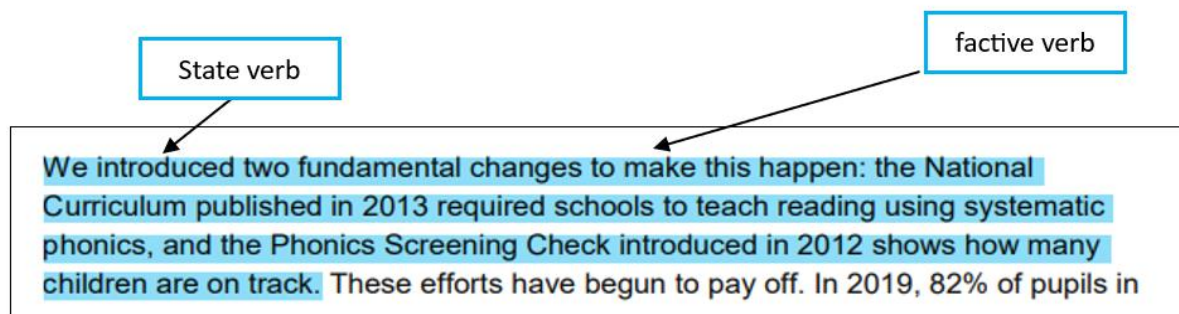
State verb

factive verb

We introduced two fundamental changes to make this happen: the National Curriculum published in 2013 required schools to teach reading using systematic phonics, and the Phonics Screening Check introduced in 2012 shows how many children are on track. These efforts have begun to pay off. In 2019, 82% of pupils in